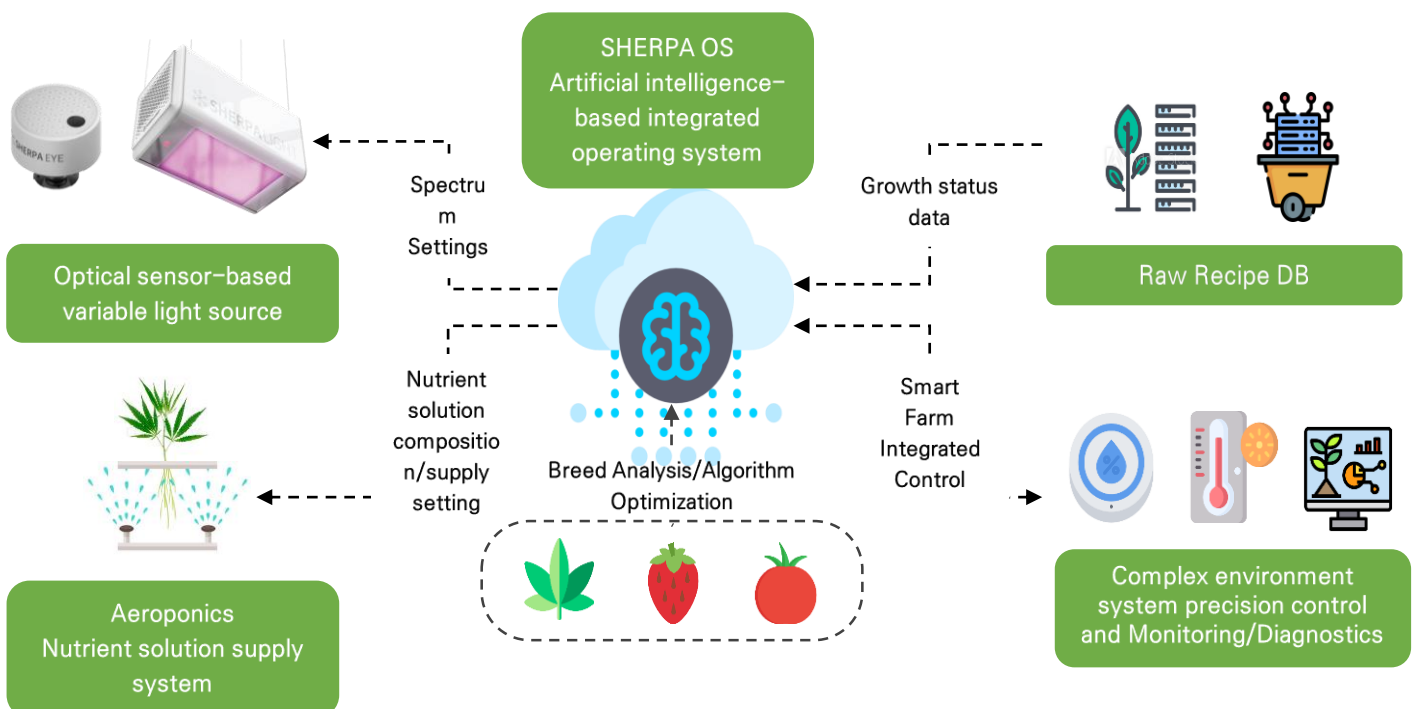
SHERPA OS
Artificial intelligence-based integrated operating system

SHERPA EYE

SHERPA

Spectrum Settings

Growth status data

Optical sensor-based variable light source

Raw Recipe DB

Nutrient solution composition/supply setting

Smart Farm Integrated Control

Breed Analysis/Algorithm Optimization

Aeroponics
Nutrient solution supply system

Complex environment system precision control and Monitoring/Diagnostics